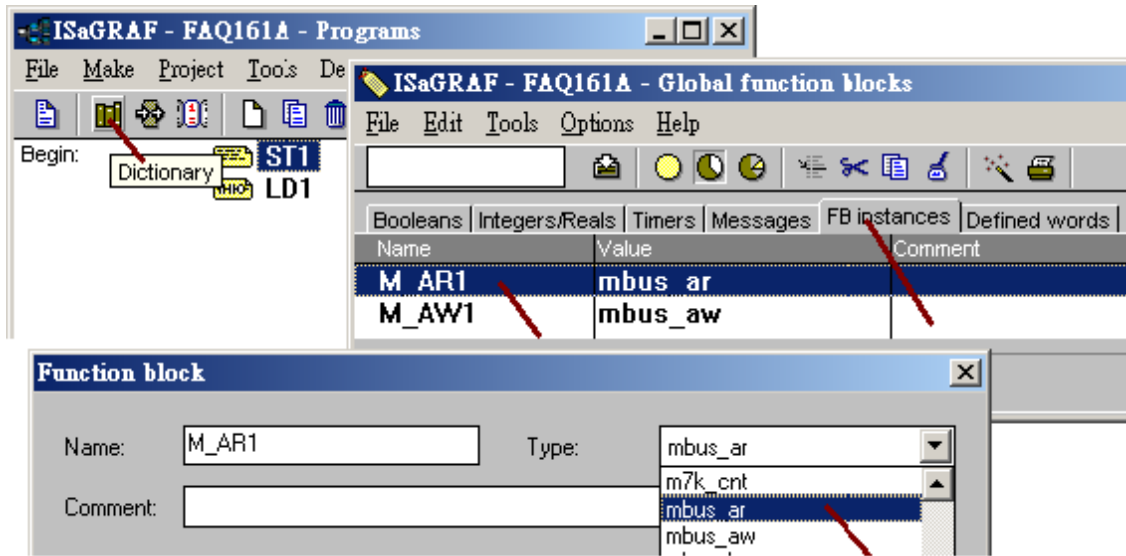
ISaGRAF - FAQ161A - Programs

File Make Project Tools De

Begin:

Dictionary

ST1

LD1

ISaGRAF - FAQ161A - Global function blocks

File Edit Tools Options Help

Booleans | Integers/Reals | Timers | Messages | FB instances | Defined words

| Name | Value | Comment |
|---|---|---|
| M_AR1 | mbus_ar | |
| M_AW1 | mbus_aw | |

Function block

Name: M_AR1

Type: mbus_ar

Comment:

m7k_cnt
mbus_ar
mbus_aw